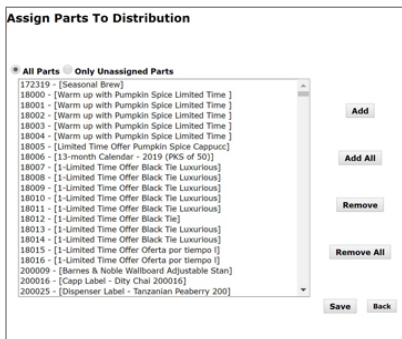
Assign Parts To Distribution

All Parts Only Unassigned Parts

172319 - [Seasonal Brew]
18000 - [Warm up with Pumpkin Spice Limited Time ]
18001 - [Warm up with Pumpkin Spice Limited Time ]
18002 - [Warm up with Pumpkin Spice Limited Time ]
18003 - [Warm up with Pumpkin Spice Limited Time ]
18004 - [Warm up with Pumpkin Spice Limited Time ]
18005 - [Limited Time Offer Pumpkin Spice Cappucc]
18006 - [13-month Calendar - 2019 (PKS of 50)]
18007 - [1-Limited Time Offer Black Tie Luxurious]
18008 - [1-Limited Time Offer Black Tie Luxurious]
18009 - [1-Limited Time Offer Black Tie Luxurious]
18010 - [1-Limited Time Offer Black Tie Luxurious]
18011 - [1-Limited Time Offer Black Tie Luxurious]
18012 - [1-Limited Time Offer Black Tie]
18013 - [1-Limited Time Offer Black Tie Luxurious]
18014 - [1-Limited Time Offer Black Tie Luxurious]
18015 - [1-Limited Time Offer Oferta por tiempo l]
18016 - [1-Limited Time Offer Oferta por tiempo l]
200009 - [Barnes & Noble Wallboard Adjustable Stan]
200016 - [Capp Label - Dity Chai 200016]
200025 - [Dispenser Label - Tanzanian Peaberry 200]

Add

Add All

Remove

Remove All

Save Back